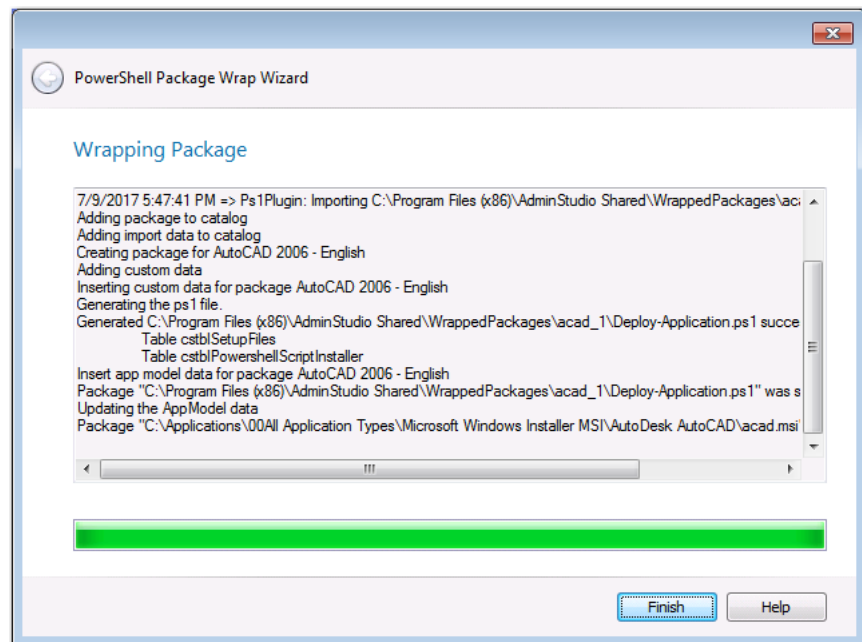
PowerShell Package Wrap Wizard

Wrapping Package

7/9/2017 5:47:41 PM => Ps1Plugin: Importing C:\Program Files (x86)\AdminStudio Shared\WrappedPackages\ac
Adding package to catalog
Adding import data to catalog
Creating package for AutoCAD 2006 - English
Adding custom data
Inserting custom data for package AutoCAD 2006 - English
Generating the ps1 file.
Generated C:\Program Files (x86)\AdminStudio Shared\WrappedPackages\acad_1\Deploy-Application.ps1 succe
Table cstblSetupFiles
Table cstblPowershellScriptInstaller
Insert app model data for package AutoCAD 2006 - English
Package "C:\Program Files (x86)\AdminStudio Shared\WrappedPackages\acad_1\Deploy-Application.ps1" was s
Updating the AppModel data
Package "C:\Applications\00All Application Types\Microsoft Windows Installer MSI\AutoDesk AutoCAD\acad.msi

Finish

Help